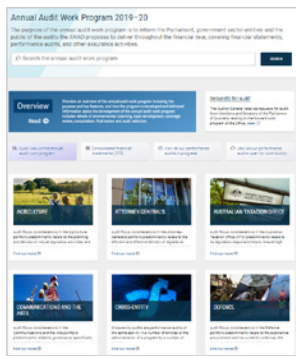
Annual Audit Work Program 2019–20

The purpose of the annual audit work program is to inform the Parliament, government sector entities and the public of the audits the ANAO proposes to deliver throughout the financial year, covering financial statements, performance audits, and other assurance activities.

Search the annual audit work program

Overview

Read

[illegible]

AGRICULTURE

ATTORNEY-GENERAL'S

AUSTRALIAN TAXATION OFFICE

COMMUNICATIONS AND THE ARTS

CROSS-ENTITY

DEFENCE